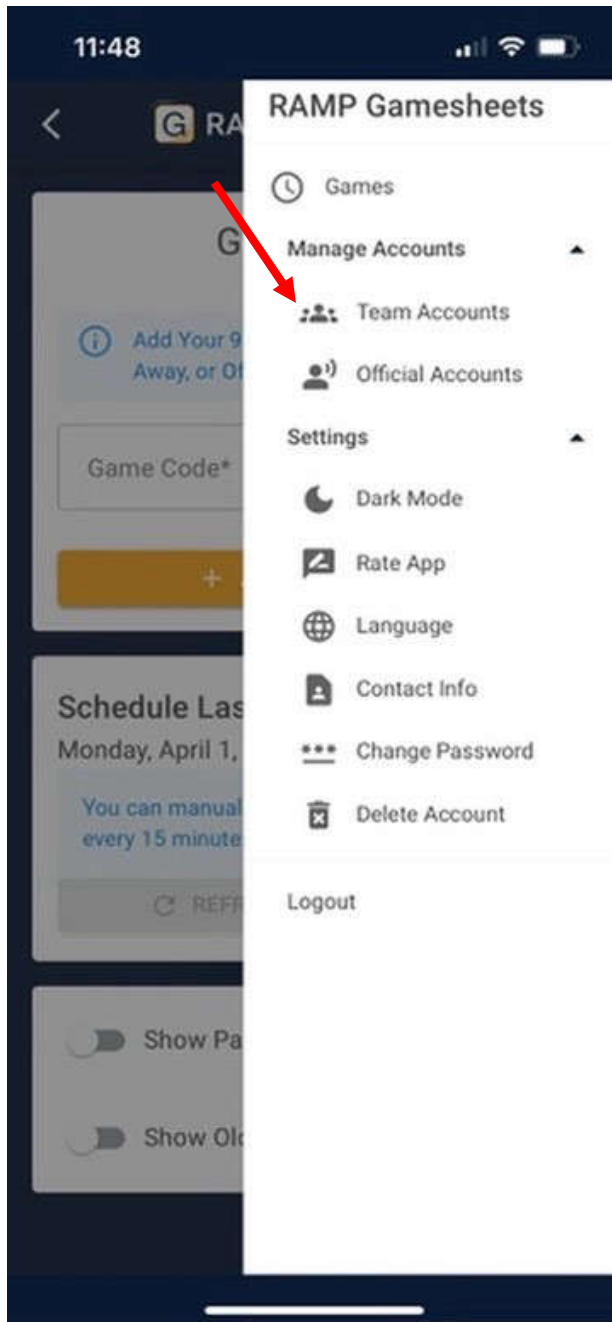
11:48

RA

G

Add Your 9
Away, or Of

Game Code*

+

Schedule Las
Monday, April 1,

You can manual
every 15 minute

REFR

Show Pa

Show Ol

RAMP Gamesheets

Games

Manage Accounts

Team Accounts

Official Accounts

Settings

Dark Mode

Rate App

Language

Contact Info

Change Password

Delete Account

Logout